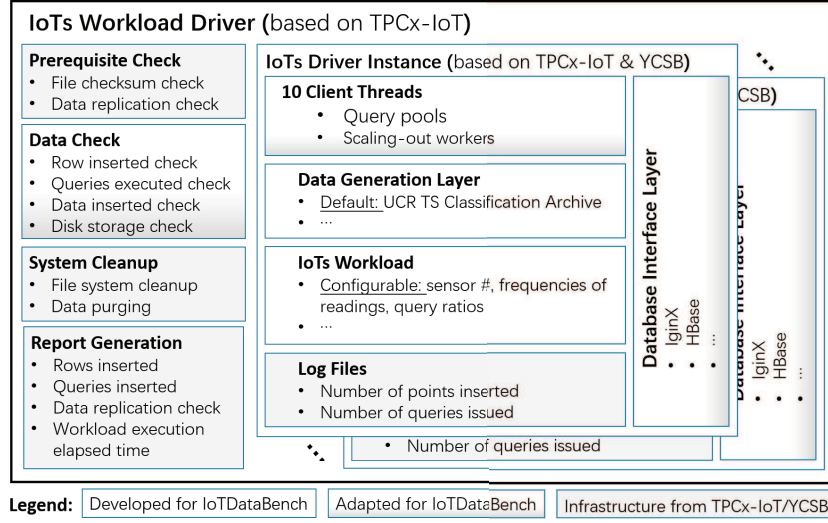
IoTs Workload Driver (based on TPCx-IoT)

Prerequisite Check
- File checksum check
- Data replication check

Data Check
- Row inserted check
- Queries executed check
- Data inserted check
- Disk storage check

System Cleanup
- File system cleanup
- Data purging

Report Generation
- Rows inserted
- Queries inserted
- Data replication check
- Workload execution elapsed time

IoTs Driver Instance (based on TPCx-IoT & YCSB)

10 Client Threads
- Query pools
- Scaling-out workers

Data Generation Layer
- Default: UCR TS Classification Archive
- ...

IoTs Workload
- Configurable: sensor #, frequencies of readings, query ratios
- ...

Log Files
- Number of points inserted
- Number of queries issued

Database Interface Layer
- IginX
- HBase
- ...

CSB)

Database Interface Layer
- IginX
- HBase
- ...

- Number of queries issued

Legend: Developed for IoTDataBench | Adapted for IoTDataBench | Infrastructure from TPCx-IoT/YCSB